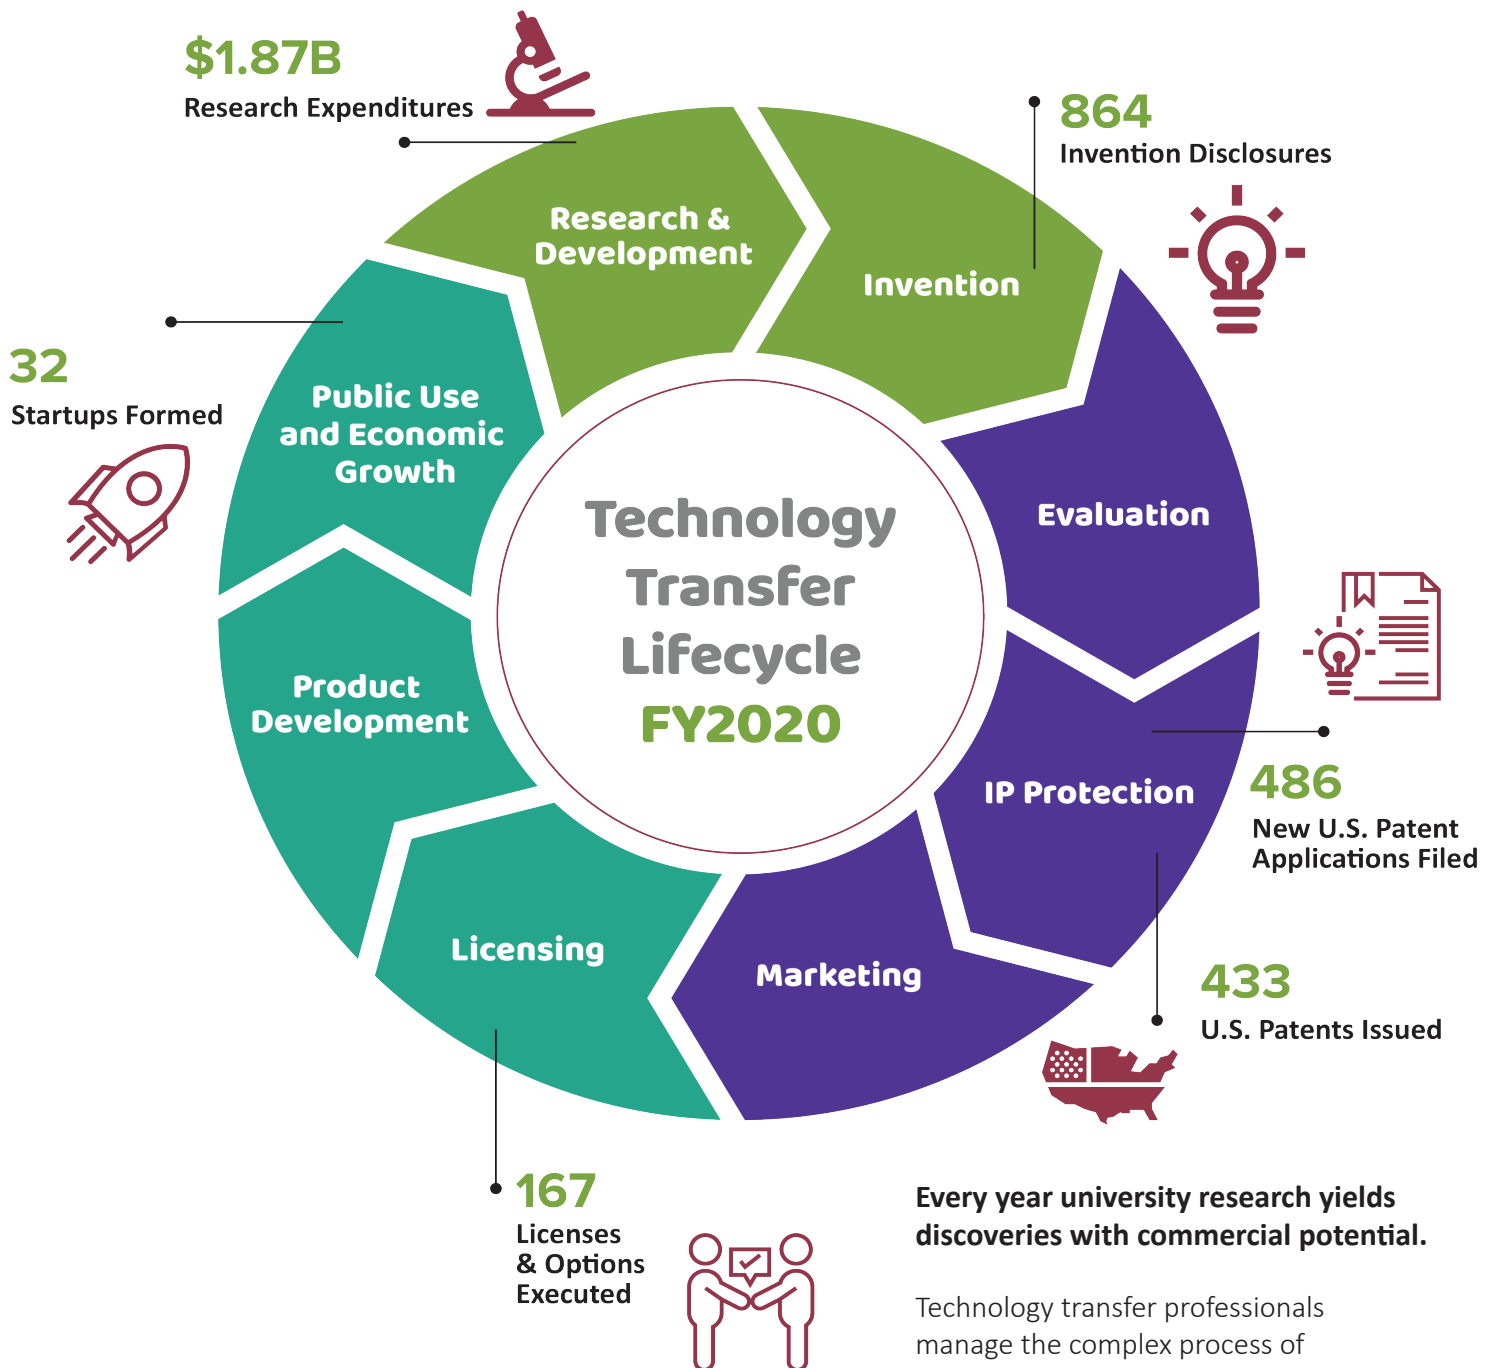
$1.87B
Research Expenditures

864
Invention Disclosures

32
Startups Formed

Research & Development

Invention

Public Use and Economic Growth

Technology Transfer Lifecycle FY2020

Evaluation

Product Development

IP Protection

486
New U.S. Patent Applications Filed

Licensing

Marketing

433
U.S. Patents Issued

167
Licenses & Options Executed

Every year university research yields discoveries with commercial potential.

Technology transfer professionals manage the complex process of